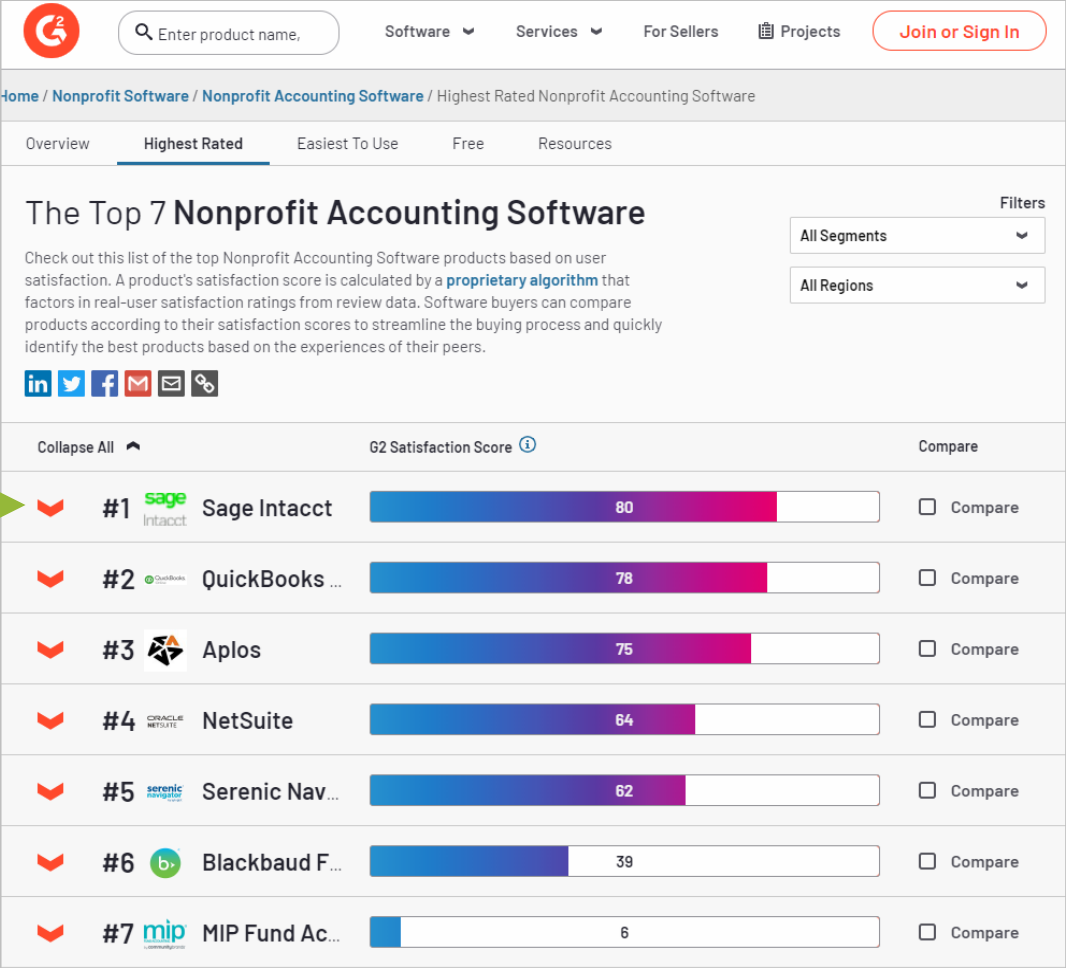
G2

Enter product name,

Software Services For Sellers Projects Join or Sign In

Home / Nonprofit Software / Nonprofit Accounting Software / Highest Rated Nonprofit Accounting Software

Overview Highest Rated Easiest To Use Free Resources

The Top 7 Nonprofit Accounting Software

Check out this list of the top Nonprofit Accounting Software products based on user satisfaction. A product's satisfaction score is calculated by a proprietary algorithm that factors in real-user satisfaction ratings from review data. Software buyers can compare products according to their satisfaction scores to streamline the buying process and quickly identify the best products based on the experiences of their peers.

Filters

All Segments

All Regions

Collapse All G2 Satisfaction Score Compare

#1 sage Intacct Sage Intacct 80 Compare

#2 QuickBooks ... 78 Compare

#3 Aplos 75 Compare

#4 ORACLE NETSUITE NetSuite 64 Compare

#5 serenic navigator Serenic Nav... 62 Compare

#6 Blackbaud F... 39 Compare

#7 mip MIP Fund Ac... 6 Compare